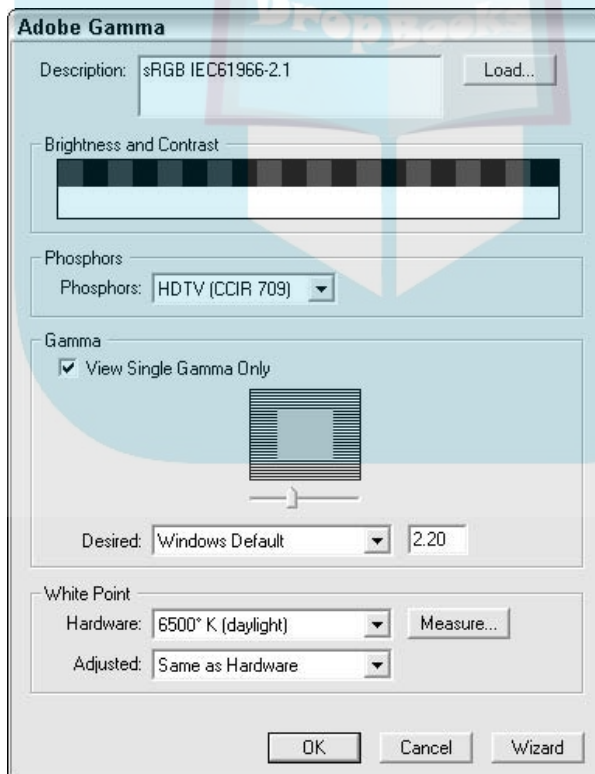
Adobe Gamma

Description: sRGB IEC61966-2.1

Load...

Brightness and Contrast

Phosphors

Phosphors: HDTV (CCIR 709)

Gamma

View Single Gamma Only

Desired: Windows Default

2.20

White Point

Hardware: 6500° K (daylight)

Measure...

Adjusted: Same as Hardware

OK

Cancel

Wizard